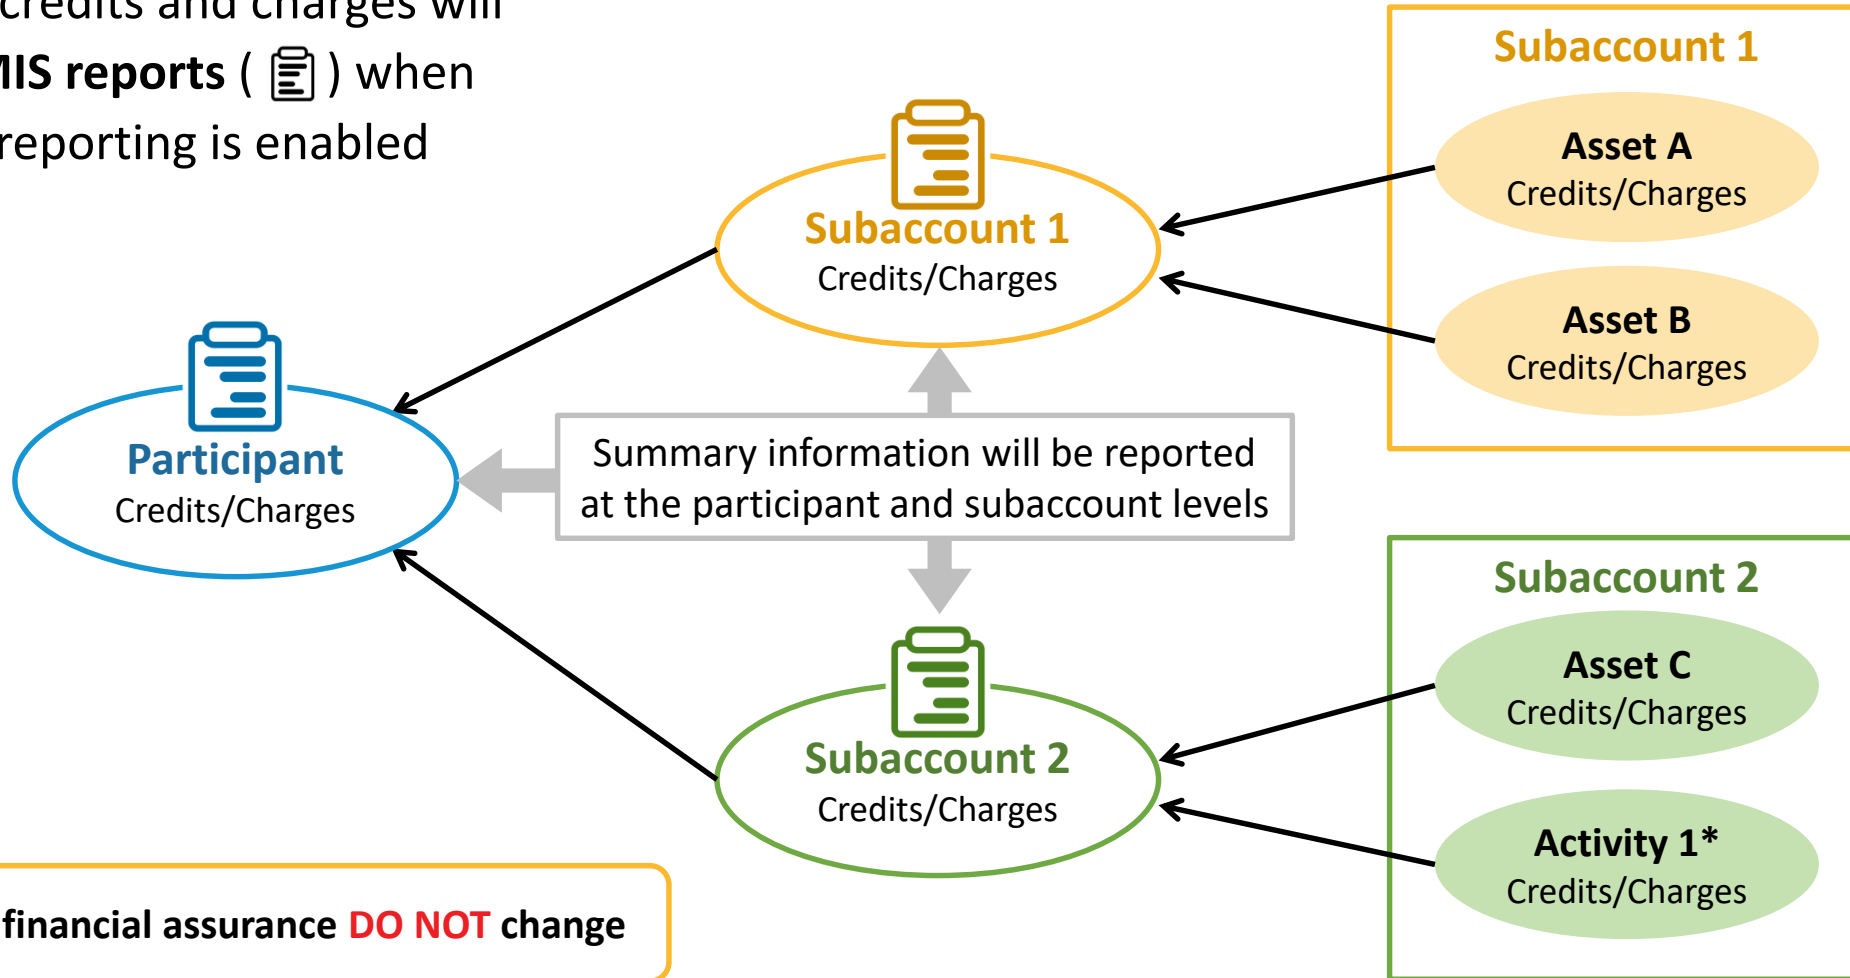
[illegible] credits and charges will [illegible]IS reports ( ) when reporting is enabled

Subaccount 1

Credits/Charges

Participant

Credits/Charges

Summary information will be reported at the participant and subaccount levels

Subaccount 2

Credits/Charges

Subaccount 1

Asset A

Credits/Charges

Asset B

Credits/Charges

Subaccount 2

Asset C

Credits/Charges

Activity 1*

Credits/Charges

financial assurance DO NOT change